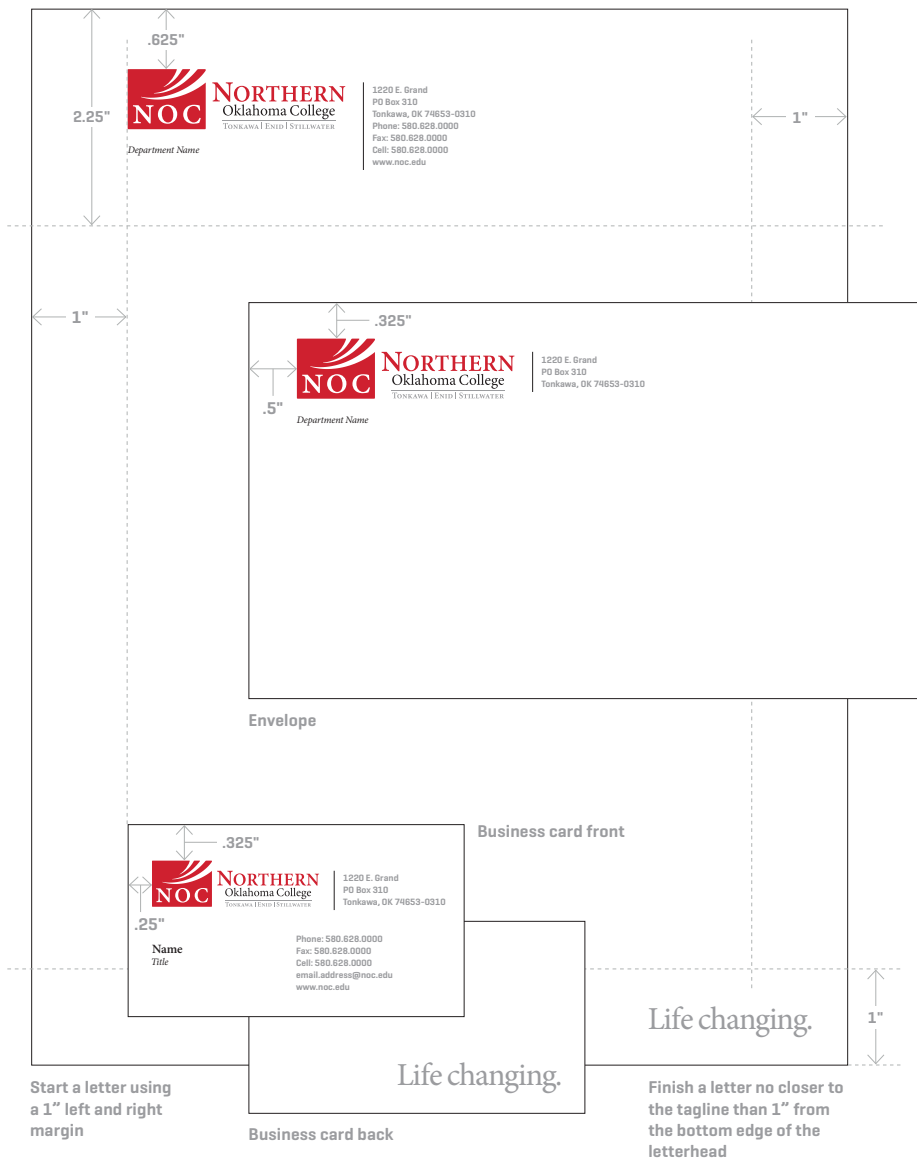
.625"

2.25"

NOC NORTHERN Oklahoma College
TONKAWA | ENID | STILLWATER
Department Name

1220 E. Grand
PO Box 310
Tonkawa, OK 74653-0310
Phone: 580.628.0000
Fax: 580.628.0000
Cell: 580.628.0000
www.noc.edu

1"

1"

.325"

NOC NORTHERN Oklahoma College
TONKAWA | ENID | STILLWATER
Department Name

.5"

1220 E. Grand
PO Box 310
Tonkawa, OK 74653-0310

Envelope

.325"

Business card front

NOC NORTHERN Oklahoma College
TONKAWA | ENID | STILLWATER

.25"

1220 E. Grand
PO Box 310
Tonkawa, OK 74653-0310

Name
Title

Phone: 580.628.0000
Fax: 580.628.0000
Cell: 580.628.0000
email.address@noc.edu
www.noc.edu

Life changing.

1"

Life changing.

Start a letter using a 1" left and right margin

Business card back

Finish a letter no closer to the tagline than 1" from the bottom edge of the letterhead